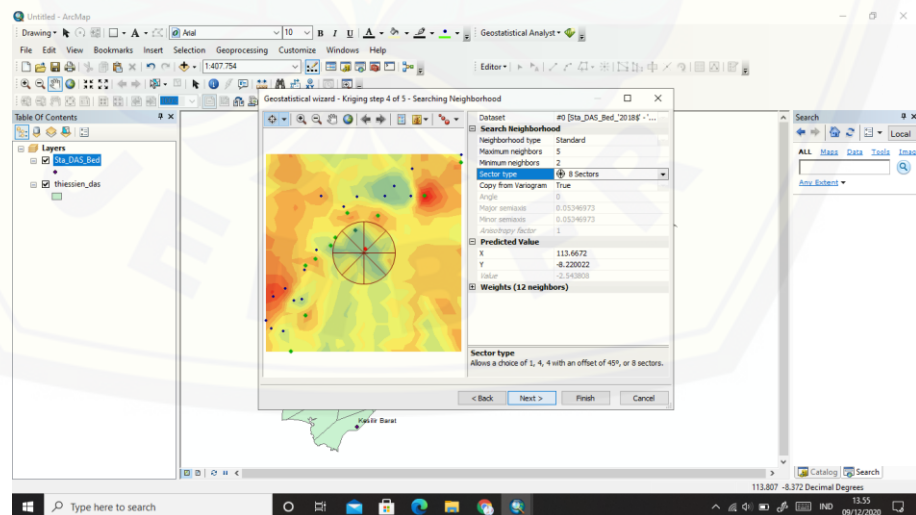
Untitled - ArcMap

Drawing ▾ Arial 10 B I U A

Geostatistical Analyst ▾

File Edit View Bookmarks Insert Selection Geoprocessing Customize Windows Help

1:407.754

Editor ▾

Table Of Contents

Layers

Sta_DAS_Bed

thiessien_das

Geostatistical wizard - Kriging step 4 of 5 - Searching Neighborhood

| Dataset | #0 [Sta_DAS_Bed_'2018$' -'... |
|---|---|
| **Search Neighborhood** | |
| Neighborhood type | Standard |
| Maximum neighbors | 5 |
| Minimum neighbors | 2 |
| Sector type | 8 Sectors |
| Copy from Variogram | True |
| Angle | 0 |
| Major semiaxis | 0.05346973 |
| Minor semiaxis | 0.05346973 |
| Anisotropy factor | 1 |
| **Predicted Value** | |
| X | 113.6672 |
| Y | -8.220022 |
| Value | -2.543808 |
| **Weights (12 neighbors)** | |

Sector type

Allows a choice of 1, 4, 4 with an offset of 45º, or 8 sectors.

< Back Next > Finish Cancel

Kasilir Barat

Search

Local

ALL Maps Data Tools Imag

Any Extent ▾

Catalog Search

113.807 -8.372 Decimal Degrees

Type here to search

IND 13.55 09/12/2020